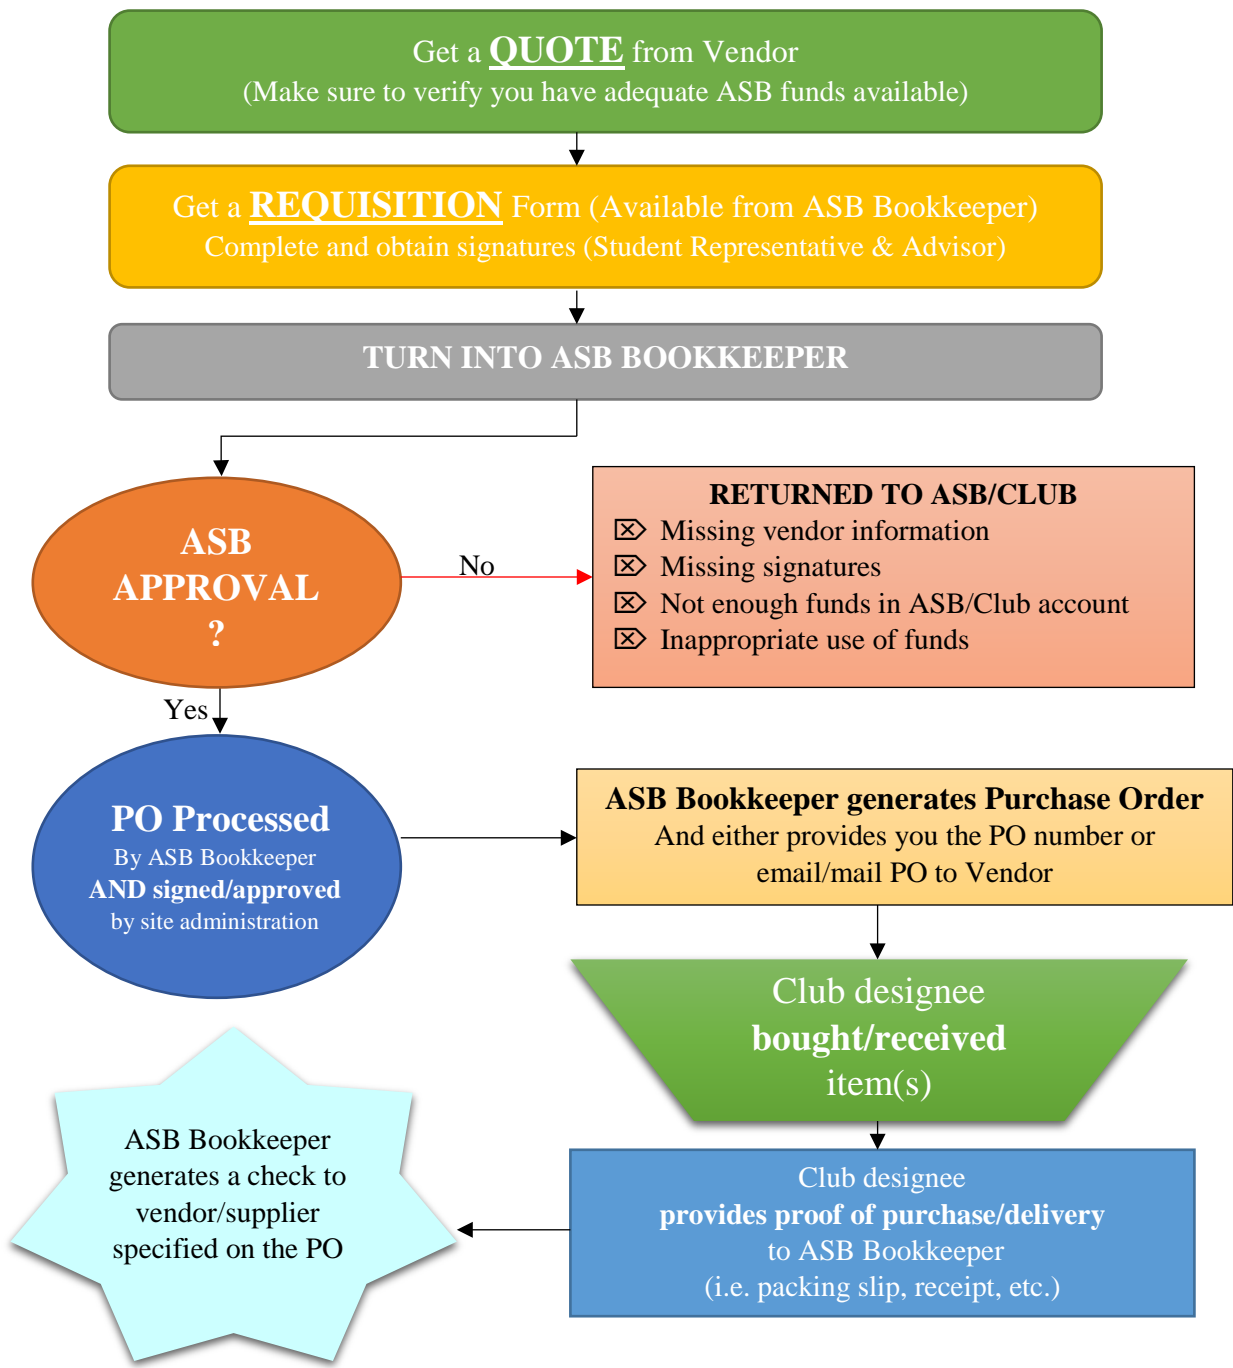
Get a QUOTE from Vendor
(Make sure to verify you have adequate ASB funds available)

Get a REQUISITION Form (Available from ASB Bookkeeper)
Complete and obtain signatures (Student Representative & Advisor)

TURN INTO ASB BOOKKEEPER

ASB APPROVAL ?

No

RETURNED TO ASB/CLUB
⌧ Missing vendor information
⌧ Missing signatures
⌧ Not enough funds in ASB/Club account
⌧ Inappropriate use of funds

Yes

PO Processed
By ASB Bookkeeper
AND signed/approved
by site administration

ASB Bookkeeper generates Purchase Order
And either provides you the PO number or email/mail PO to Vendor

Club designee
bought/received
item(s)

Club designee
provides proof of purchase/delivery
to ASB Bookkeeper
(i.e. packing slip, receipt, etc.)

ASB Bookkeeper generates a check to vendor/supplier specified on the PO